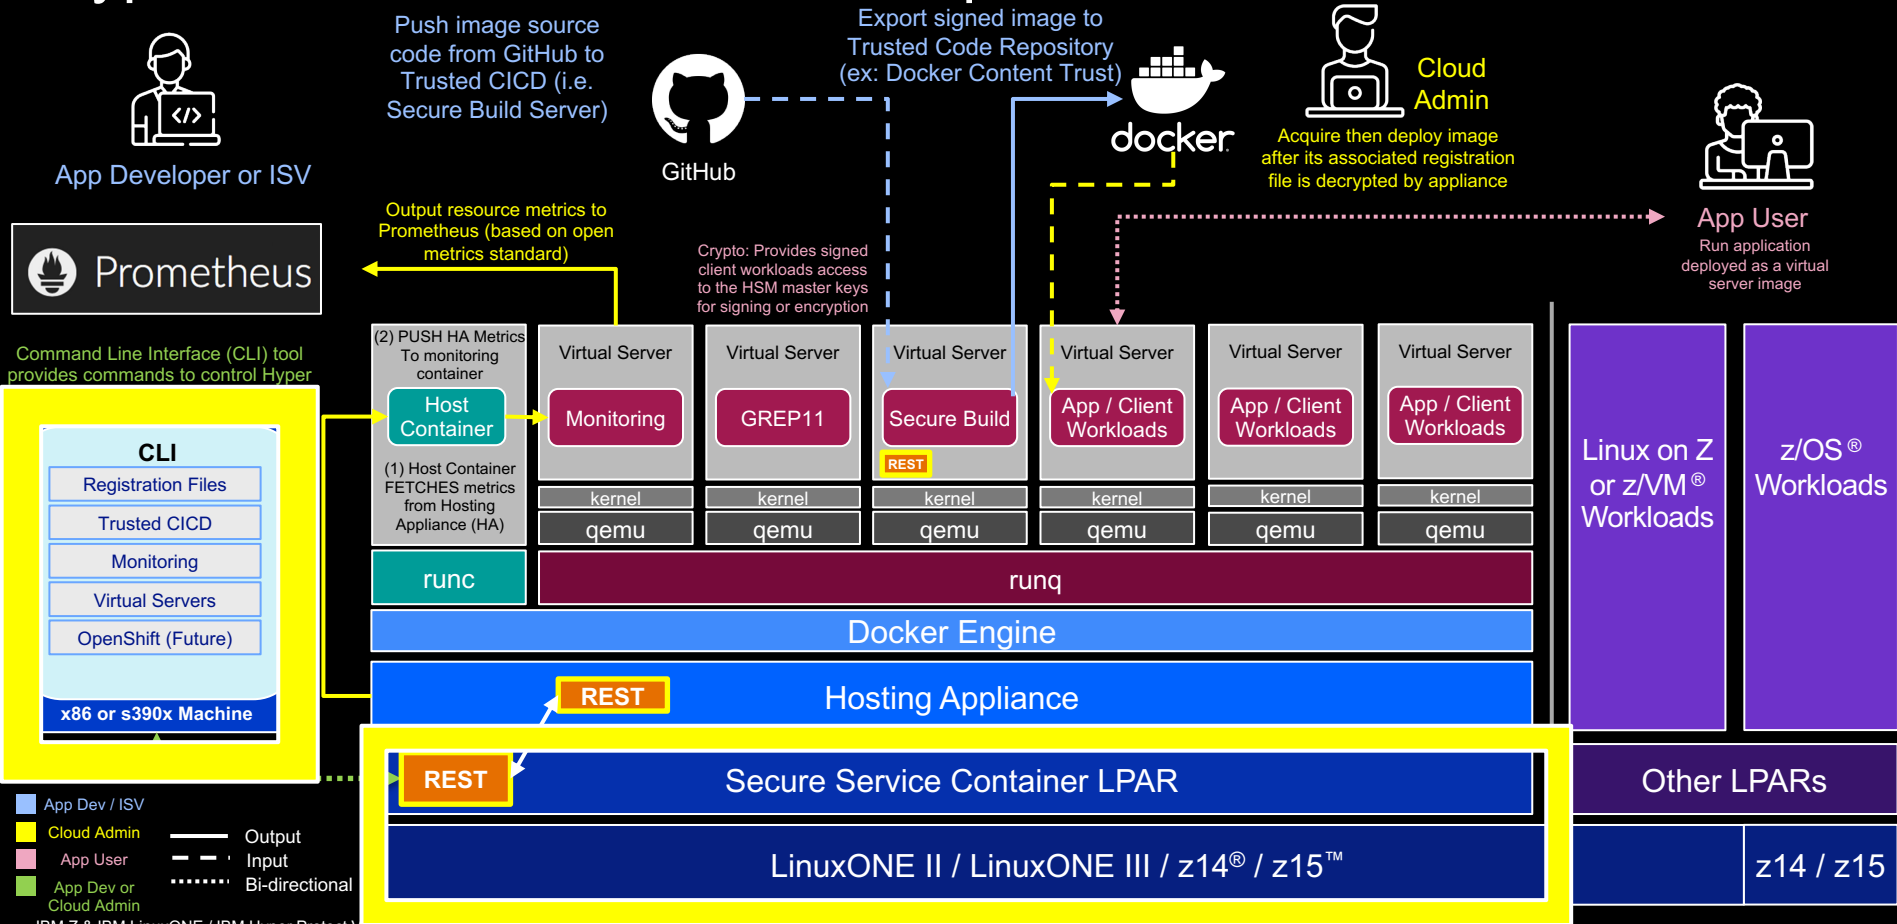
App Developer or ISV

Push image source code from GitHub to Trusted CICD (i.e. Secure Build Server)

GitHub

Export signed image to Trusted Code Repository (ex: Docker Content Trust)

docker

Cloud Admin

Acquire then deploy image after its associated registration file is decrypted by appliance

App User

Run application deployed as a virtual server image

Prometheus

Output resource metrics to Prometheus (based on open metrics standard)

Crypto: Provides signed client workloads access to the HSM master keys for signing or encryption

Command Line Interface (CLI) tool provides commands to control Hyper

CLI

Registration Files

Trusted CICD

Monitoring

Virtual Servers

OpenShift (Future)

x86 or s390x Machine

(2) PUSH HA Metrics To monitoring container

Host Container

(1) Host Container FETCHES metrics from Hosting Appliance (HA)

Virtual Server

Monitoring

Virtual Server

GREP11

Virtual Server

Secure Build

REST

Virtual Server

App / Client Workloads

Virtual Server

App / Client Workloads

Virtual Server

App / Client Workloads

kernel

kernel

kernel

kernel

kernel

kernel

qemu

qemu

qemu

qemu

qemu

qemu

runc

runq

Docker Engine

REST

Hosting Appliance

Linux on Z or z/VM® Workloads

z/OS® Workloads

REST

Secure Service Container LPAR

Other LPARs

LinuxONE II / LinuxONE III / z14® / z15™

z14 / z15

App Dev / ISV

Cloud Admin

App User

App Dev or Cloud Admin

Output

Input

Bi-directional

IBM Z & IBM LinuxONE / IBM Hyper Protect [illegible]